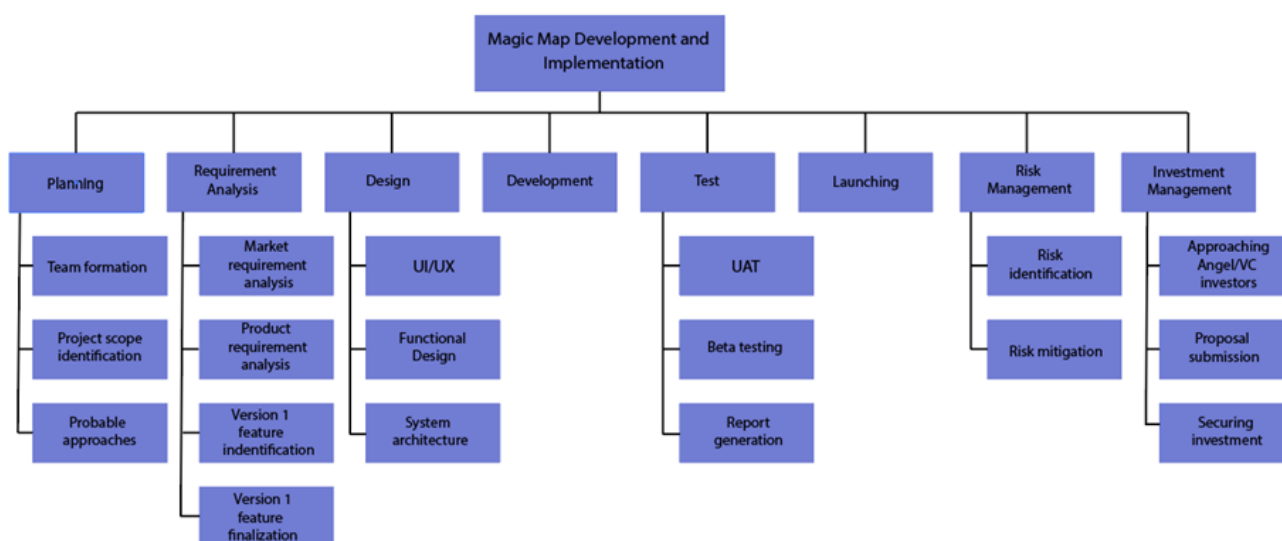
Magic Map Development and Implementation

Planning

Team formation

Project scope identification

Probable approaches

Requirement Analysis

Market requirement analysis

Product requirement analysis

Version 1 feature indentification

Version 1 feature finalization

Design

UI/UX

Functional Design

System architecture

Development

Test

UAT

Beta testing

Report generation

Launching

Risk Management

Risk identification

Risk mitigation

Investment Management

Approaching Angel/VC investors

Proposal submission

Securing investment